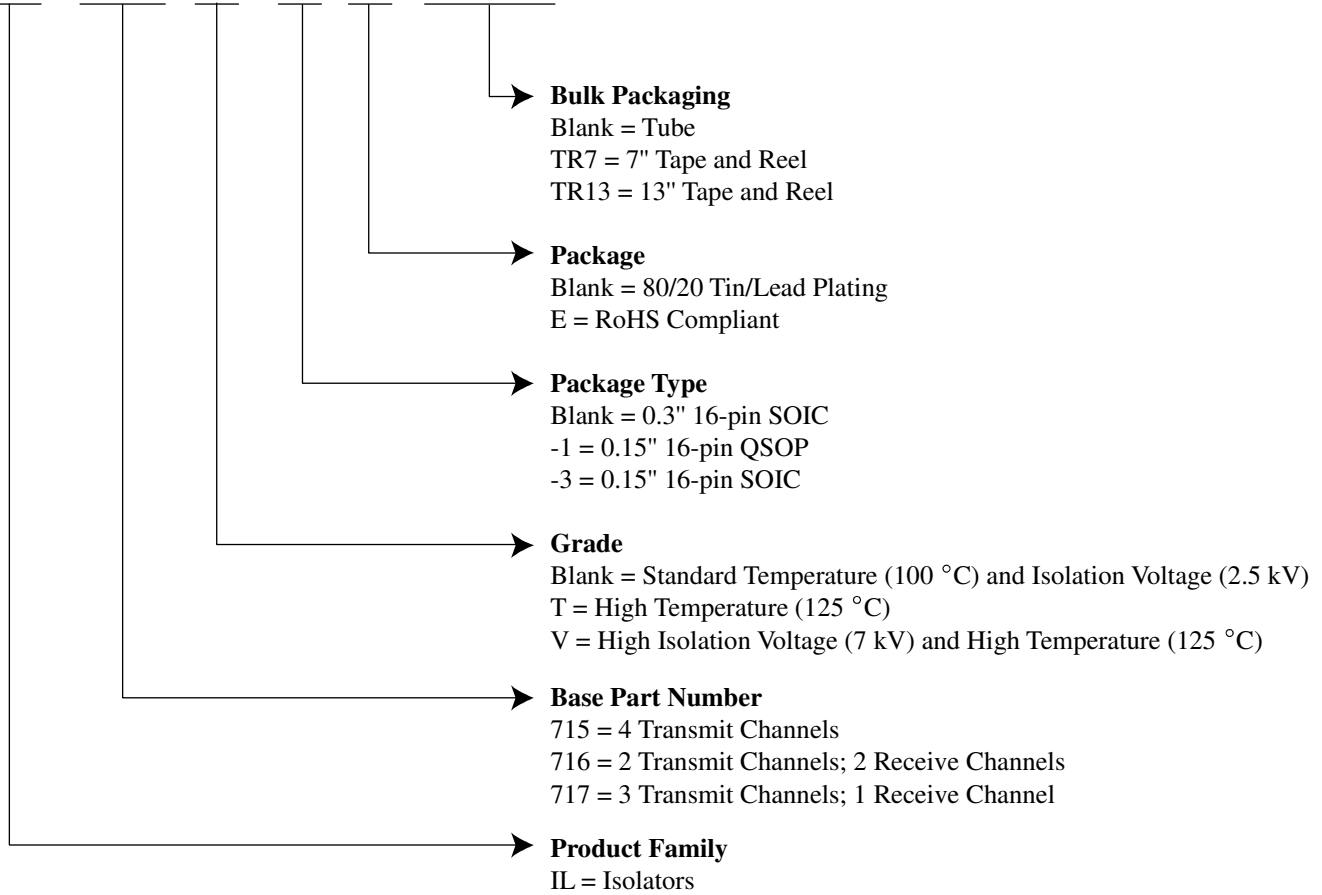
**Bulk Packaging**
Blank = Tube
TR7 = 7" Tape and Reel
TR13 = 13" Tape and Reel

**Package**
Blank = 80/20 Tin/Lead Plating
E = RoHS Compliant

**Package Type**
Blank = 0.3" 16-pin SOIC
-1 = 0.15" 16-pin QSOP
-3 = 0.15" 16-pin SOIC

**Grade**
Blank = Standard Temperature (100 °C) and Isolation Voltage (2.5 kV)
T = High Temperature (125 °C)
V = High Isolation Voltage (7 kV) and High Temperature (125 °C)

**Base Part Number**
715 = 4 Transmit Channels
716 = 2 Transmit Channels; 2 Receive Channels
717 = 3 Transmit Channels; 1 Receive Channel

**Product Family**
IL = Isolators